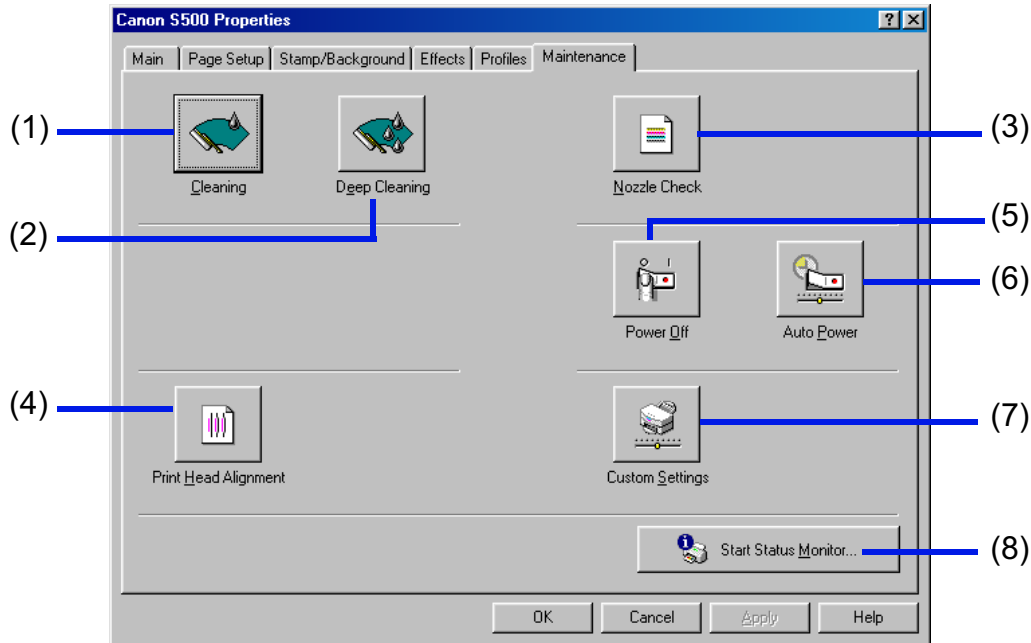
Canon S500 Properties

?

X

Main

Page Setup

Stamp/Background

Effects

Profiles

Maintenance

(1)

Cleaning

Deep Cleaning

(2)

(3)

Nozzle Check

(5)

(6)

Power Off

Auto Power

(4)

Print Head Alignment

(7)

Custom Settings

Start Status Monitor...

(8)

OK

Cancel

Apply

Help